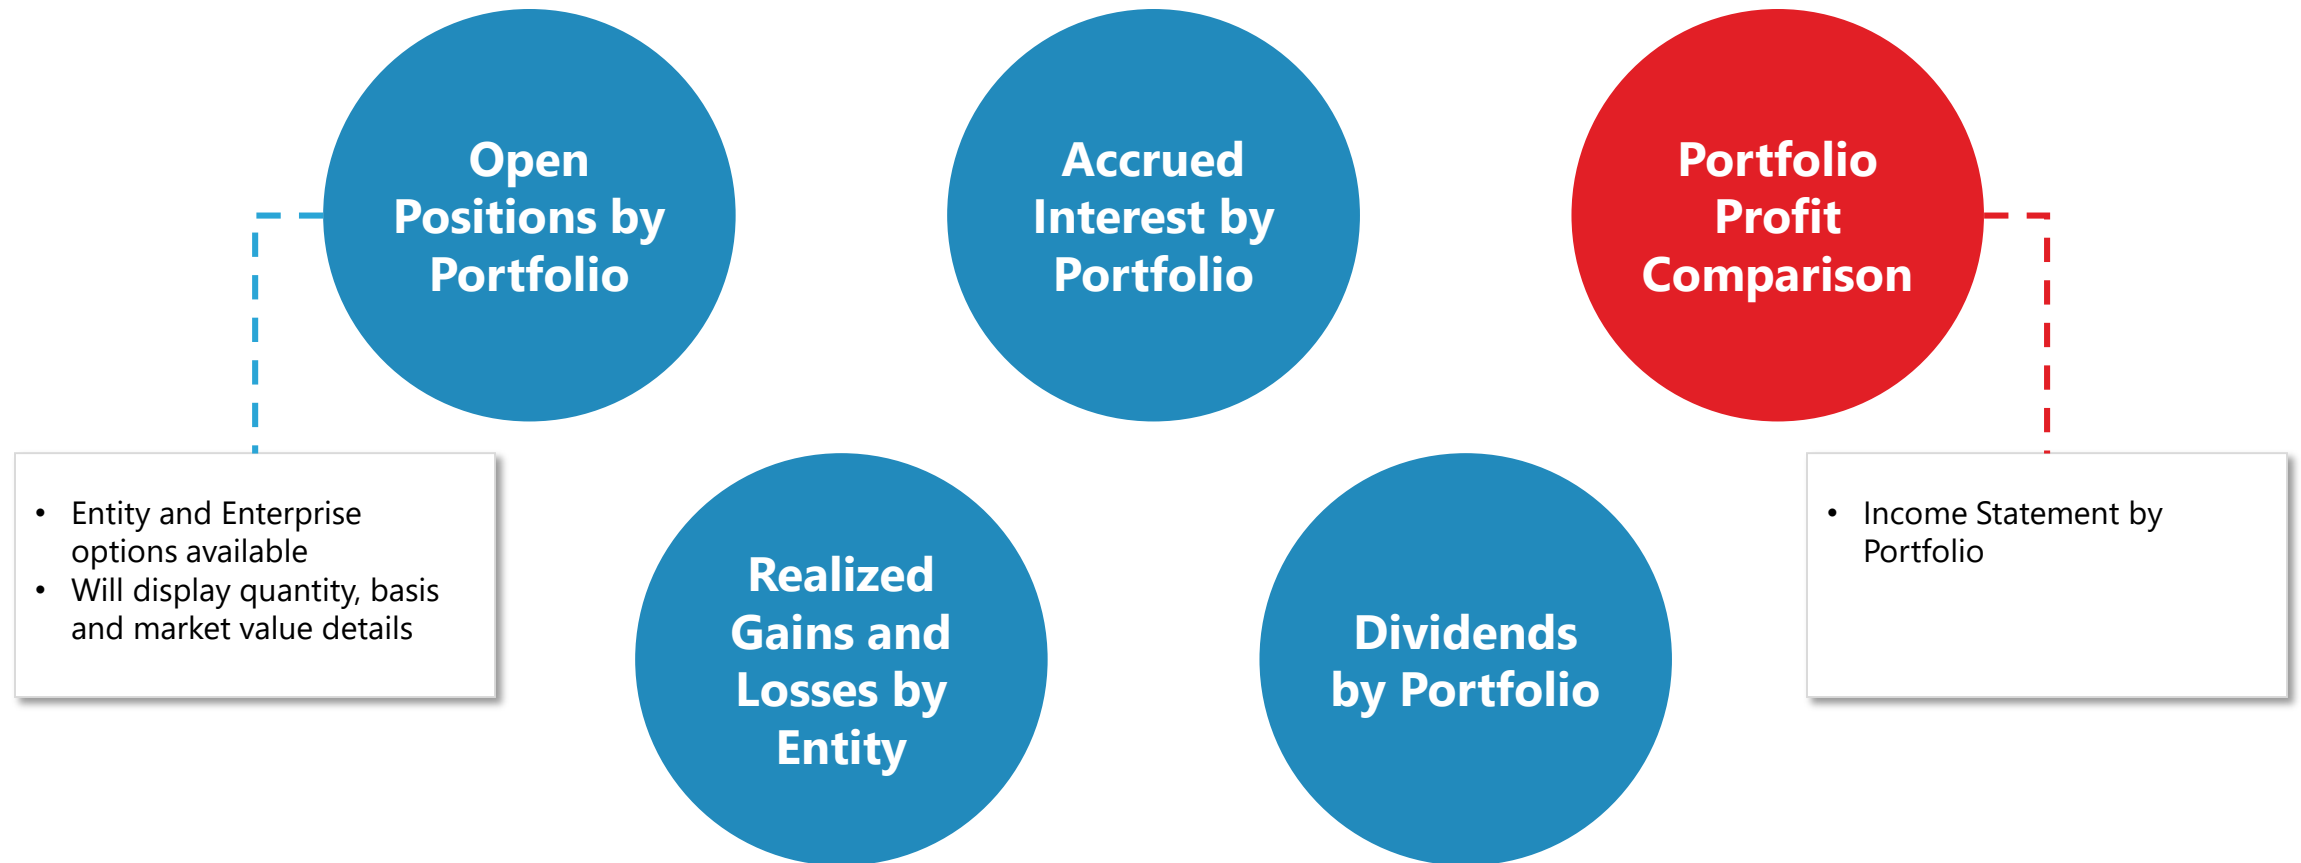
Open Positions by Portfolio

Accrued Interest by Portfolio

Portfolio Profit Comparison

- Entity and Enterprise options available
- Will display quantity, basis and market value details

Realized Gains and Losses by Entity

Dividends by Portfolio

- Income Statement by Portfolio